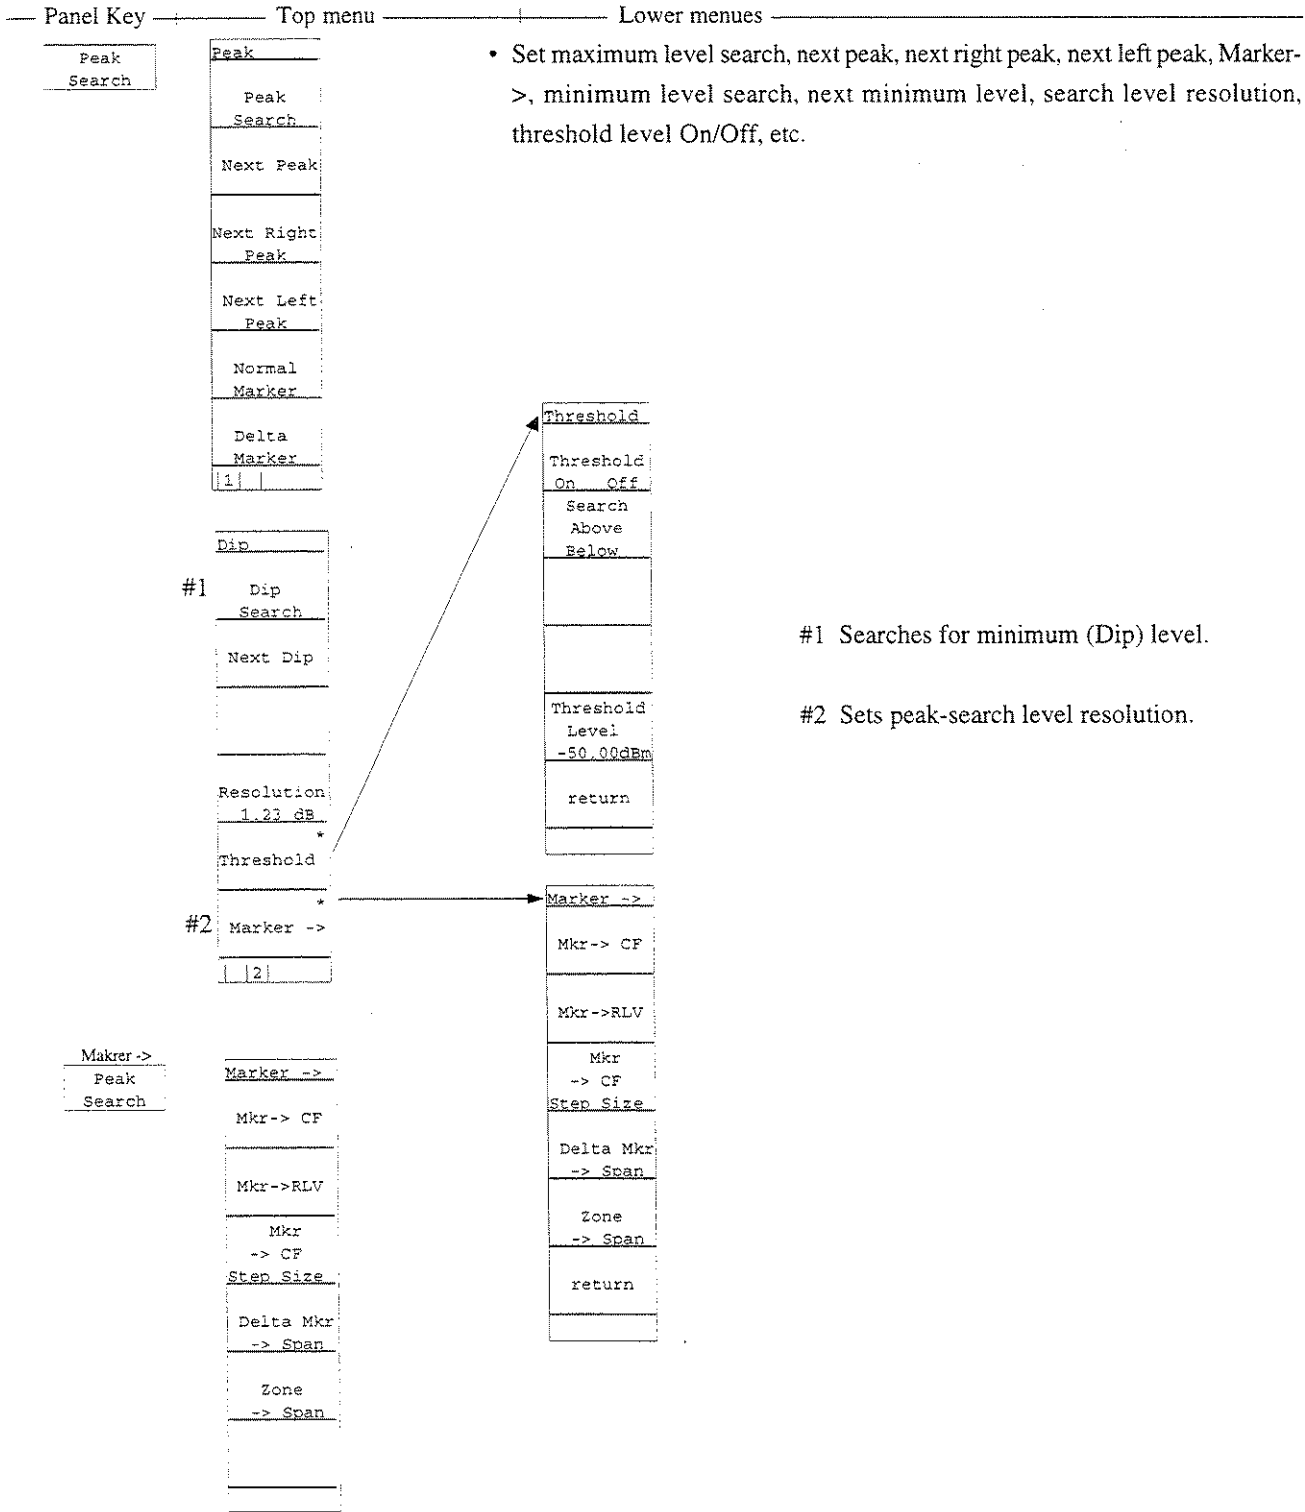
— Panel Key — Top menu — Lower menues —

Peak Search

Peak

Peak Search

Next Peak

Next Right Peak

Next Left Peak

Normal Marker

Delta Marker

1

• Set maximum level search, next peak, next right peak, next left peak, Marker->, minimum level search, next minimum level, search level resolution, threshold level On/Off, etc.

Dip

#1 Dip Search

Next Dip

Resolution 1.23 dB

\*

Threshold

\*

#2 Marker ->

2

Threshold

Threshold On Off

Search Above Below

Threshold Level -50.00dBm

return

Marker ->

Mkr-> CF

Mkr->RLV

Mkr -> CF Step Size

Delta Mkr -> Span

Zone -> Span

return

#1 Searches for minimum (Dip) level.

#2 Sets peak-search level resolution.

Makrer -> Peak Search

Marker ->

Mkr-> CF

Mkr->RLV

Mkr -> CF Step Size

Delta Mkr -> Span

Zone -> Span